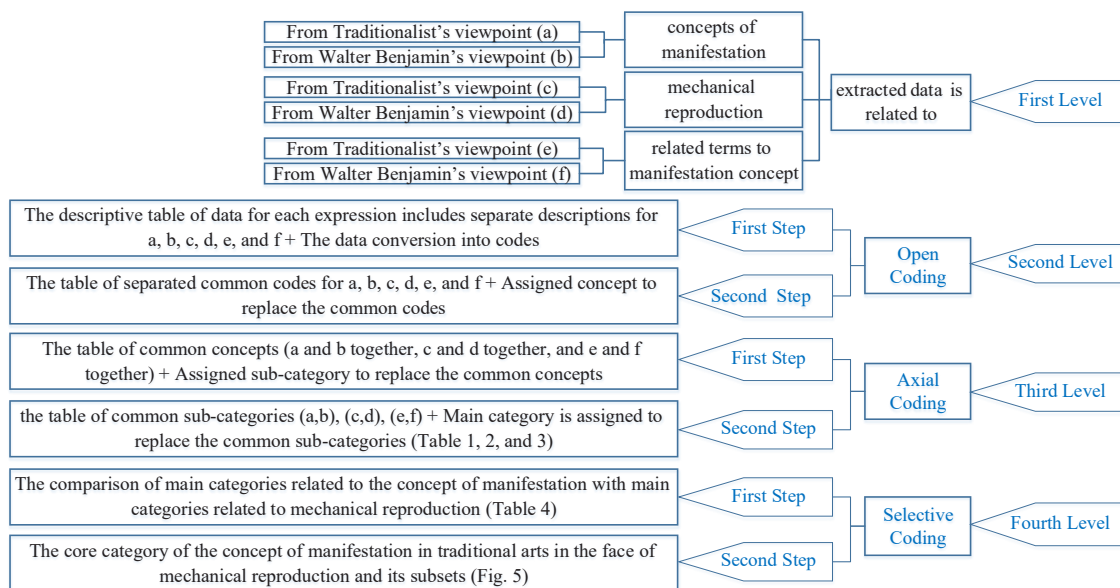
From Traditionalist's viewpoint (a)
From Walter Benjamin's viewpoint (b)
concepts of manifestation
From Traditionalist's viewpoint (c)
From Walter Benjamin's viewpoint (d)
mechanical reproduction
extracted data is related to
First Level
From Traditionalist's viewpoint (e)
From Walter Benjamin's viewpoint (f)
related terms to manifestation concept

The descriptive table of data for each expression includes separate descriptions for a, b, c, d, e, and f + The data conversion into codes
First Step
Open Coding
Second Level
The table of separated common codes for a, b, c, d, e, and f + Assigned concept to replace the common codes
Second Step

The table of common concepts (a and b together, c and d together, and e and f together) + Assigned sub-category to replace the common concepts
First Step
Axial Coding
Third Level
the table of common sub-categories (a,b), (c,d), (e,f) + Main category is assigned to replace the common sub-categories (Table 1, 2, and 3)
Second Step

The comparison of main categories related to the concept of manifestation with main categories related to mechanical reproduction (Table 4)
First Step
Selective Coding
Fourth Level
The core category of the concept of manifestation in traditional arts in the face of mechanical reproduction and its subsets (Fig. 5)
Second Step